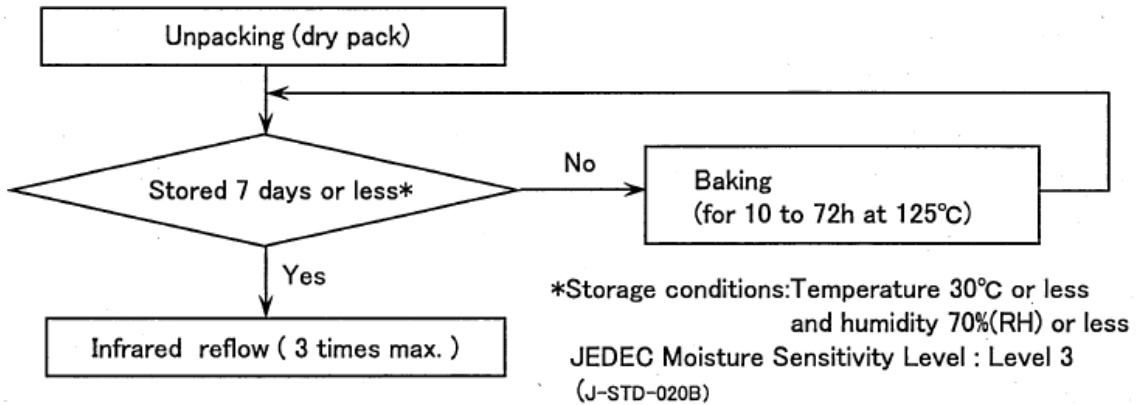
Unpacking (dry pack)

Stored 7 days or less*

No

Baking
(for 10 to 72h at 125℃)

Yes

Infrared reflow ( 3 times max. )

*Storage conditions:Temperature 30℃ or less and humidity 70%(RH) or less

JEDEC Moisture Sensitivity Level : Level 3
(J-STD-020B)